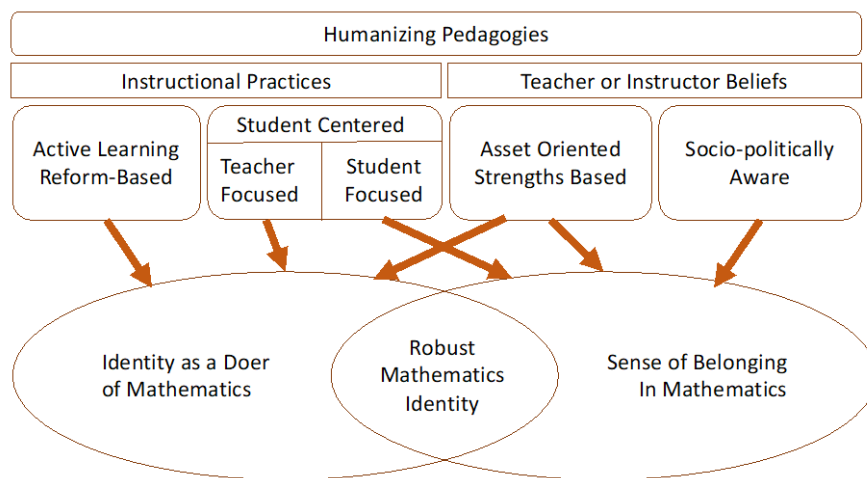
Humanizing Pedagogies

Instructional Practices

Teacher or Instructor Beliefs

Active Learning Reform-Based

Student Centered

Teacher Focused

Student Focused

Asset Oriented Strengths Based

Socio-politically Aware

Identity as a Doer of Mathematics

Robust Mathematics Identity

Sense of Belonging In Mathematics